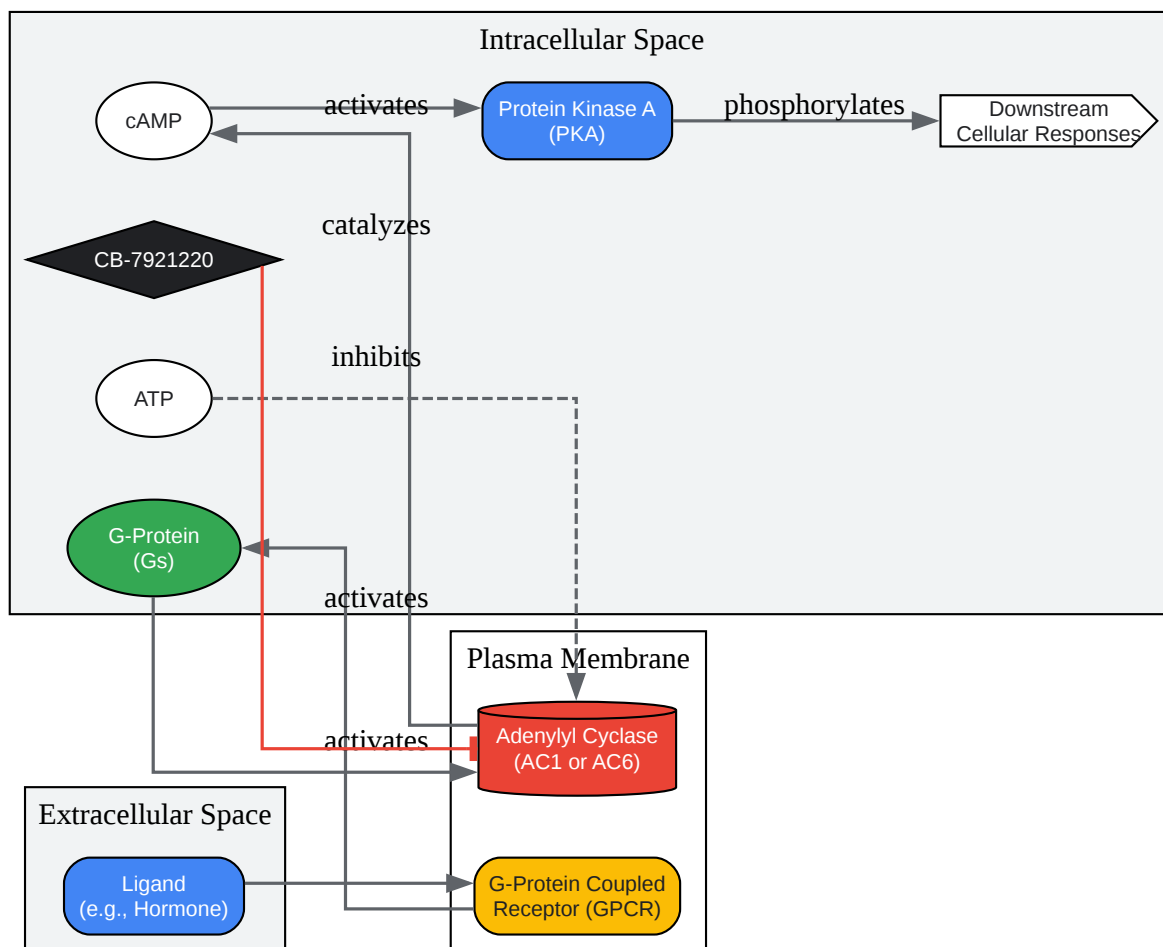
Intracellular Space

cAMP

activates

Protein Kinase A (PKA)

phosphorylates

Downstream Cellular Responses

catalyzes

CB-7921220

inhibits

ATP

G-Protein (Gs)

activates

Plasma Membrane

Adenylyl Cyclase (AC1 or AC6)

activates

Extracellular Space

Ligand (e.g., Hormone)

G-Protein Coupled Receptor (GPCR)